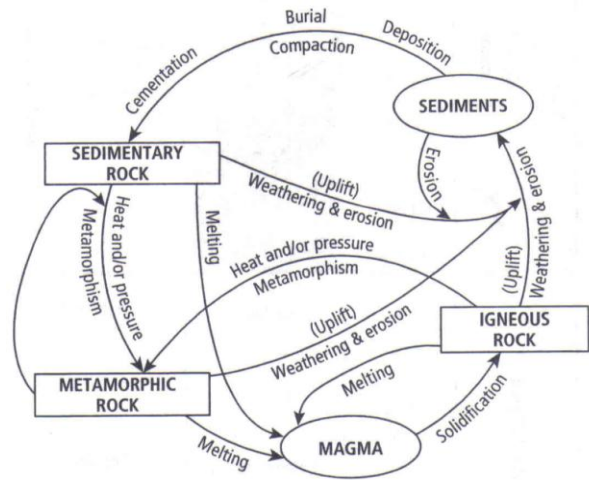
Burial
Compaction
Deposition
Cementation
SEDIMENTS
SEDIMENTARY ROCK
Erosion
(Uplift)
Weathering & erosion
Weathering & erosion
(Uplift)
Heat and/or pressure
Metamorphism
Melting
Heat and/or pressure
Metamorphism
(Uplift)
Weathering & erosion
IGNEOUS ROCK
METAMORPHIC ROCK
Melting
Melting
MAGMA
Solidification